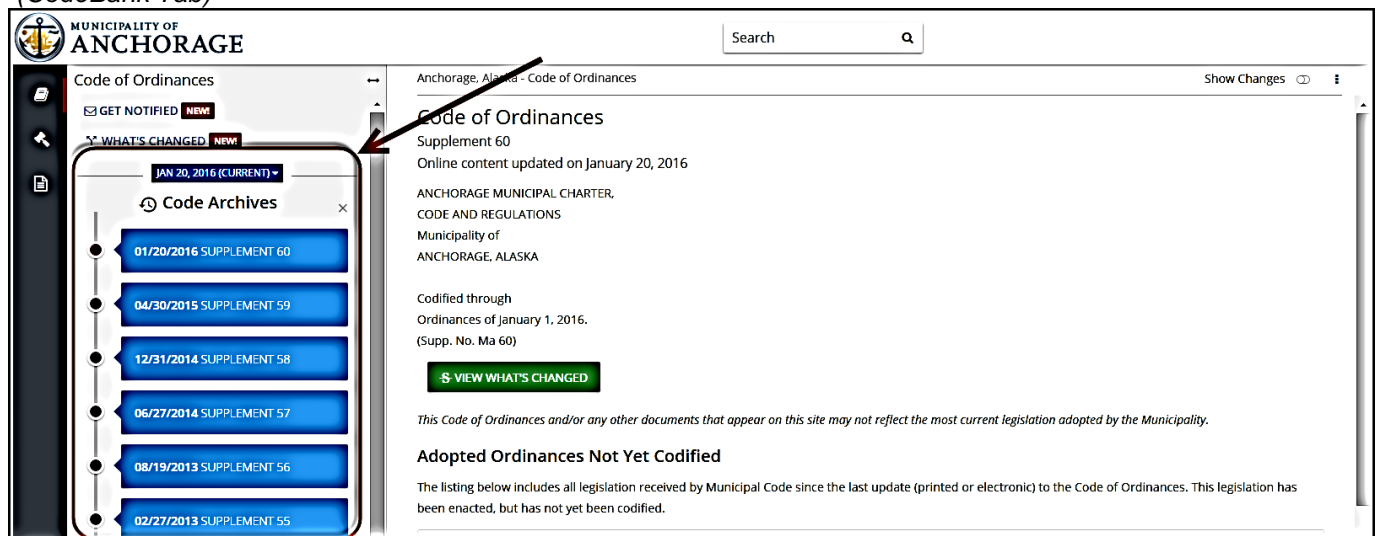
(CodeBank Tab)

MUNICIPALITY OF ANCHORAGE

Search

Code of Ordinances

GET NOTIFIED NEW!

WHAT'S CHANGED NEW!

JAN 20, 2016 (CURRENT)

Code Archives

01/20/2016 SUPPLEMENT 60

04/30/2015 SUPPLEMENT 59

12/31/2014 SUPPLEMENT 58

06/27/2014 SUPPLEMENT 57

08/19/2013 SUPPLEMENT 56

02/27/2013 SUPPLEMENT 55

Anchorage, Alaska - Code of Ordinances

Show Changes

Code of Ordinances
Supplement 60
Online content updated on January 20, 2016

ANCHORAGE MUNICIPAL CHARTER,
CODE AND REGULATIONS
Municipality of
ANCHORAGE, ALASKA

Codified through
Ordinances of January 1, 2016.
(Supp. No. Ma 60)

VIEW WHAT'S CHANGED

This Code of Ordinances and/or any other documents that appear on this site may not reflect the most current legislation adopted by the Municipality.

Adopted Ordinances Not Yet Codified

The listing below includes all legislation received by Municipal Code since the last update (printed or electronic) to the Code of Ordinances. This legislation has been enacted, but has not yet been codified.